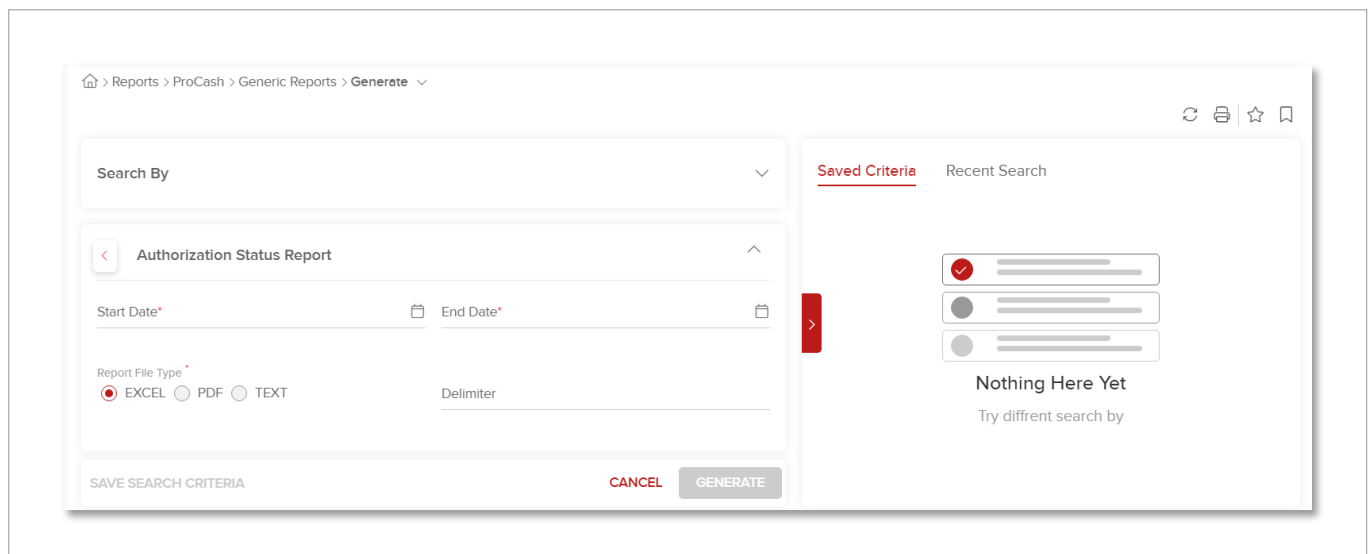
> Reports > ProCash > Generic Reports > Generate

Search By

Authorization Status Report

Start Date*

End Date*

Report File Type *

EXCEL PDF TEXT

Delimiter

SAVE SEARCH CRITERIA

CANCEL

GENERATE

Saved Criteria

Recent Search

Nothing Here Yet

Try diffrent search by